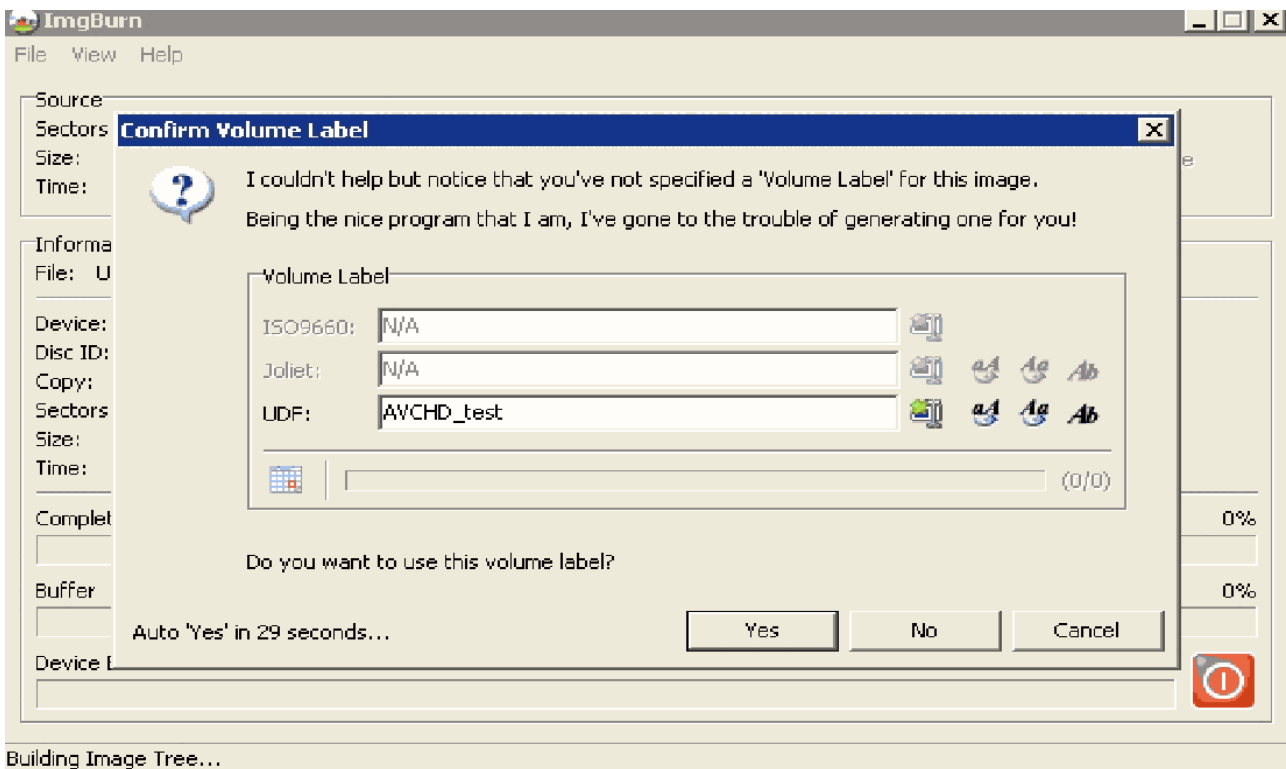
ImgBurn

File View Help

Source
Sectors
Size:
Time:

Informa
File: U

Device:
Disc ID:
Copy:
Sectors
Size:
Time:

Complet 0%

Buffer 0%

Device B

Confirm Volume Label

I couldn't help but notice that you've not specified a 'Volume Label' for this image.

Being the nice program that I am, I've gone to the trouble of generating one for you!

Volume Label

ISO9660: N/A

Joliet: N/A

UDF: AVCHD_test

(0/0)

Do you want to use this volume label?

Auto 'Yes' in 29 seconds...

Yes No Cancel

Building Image Tree...